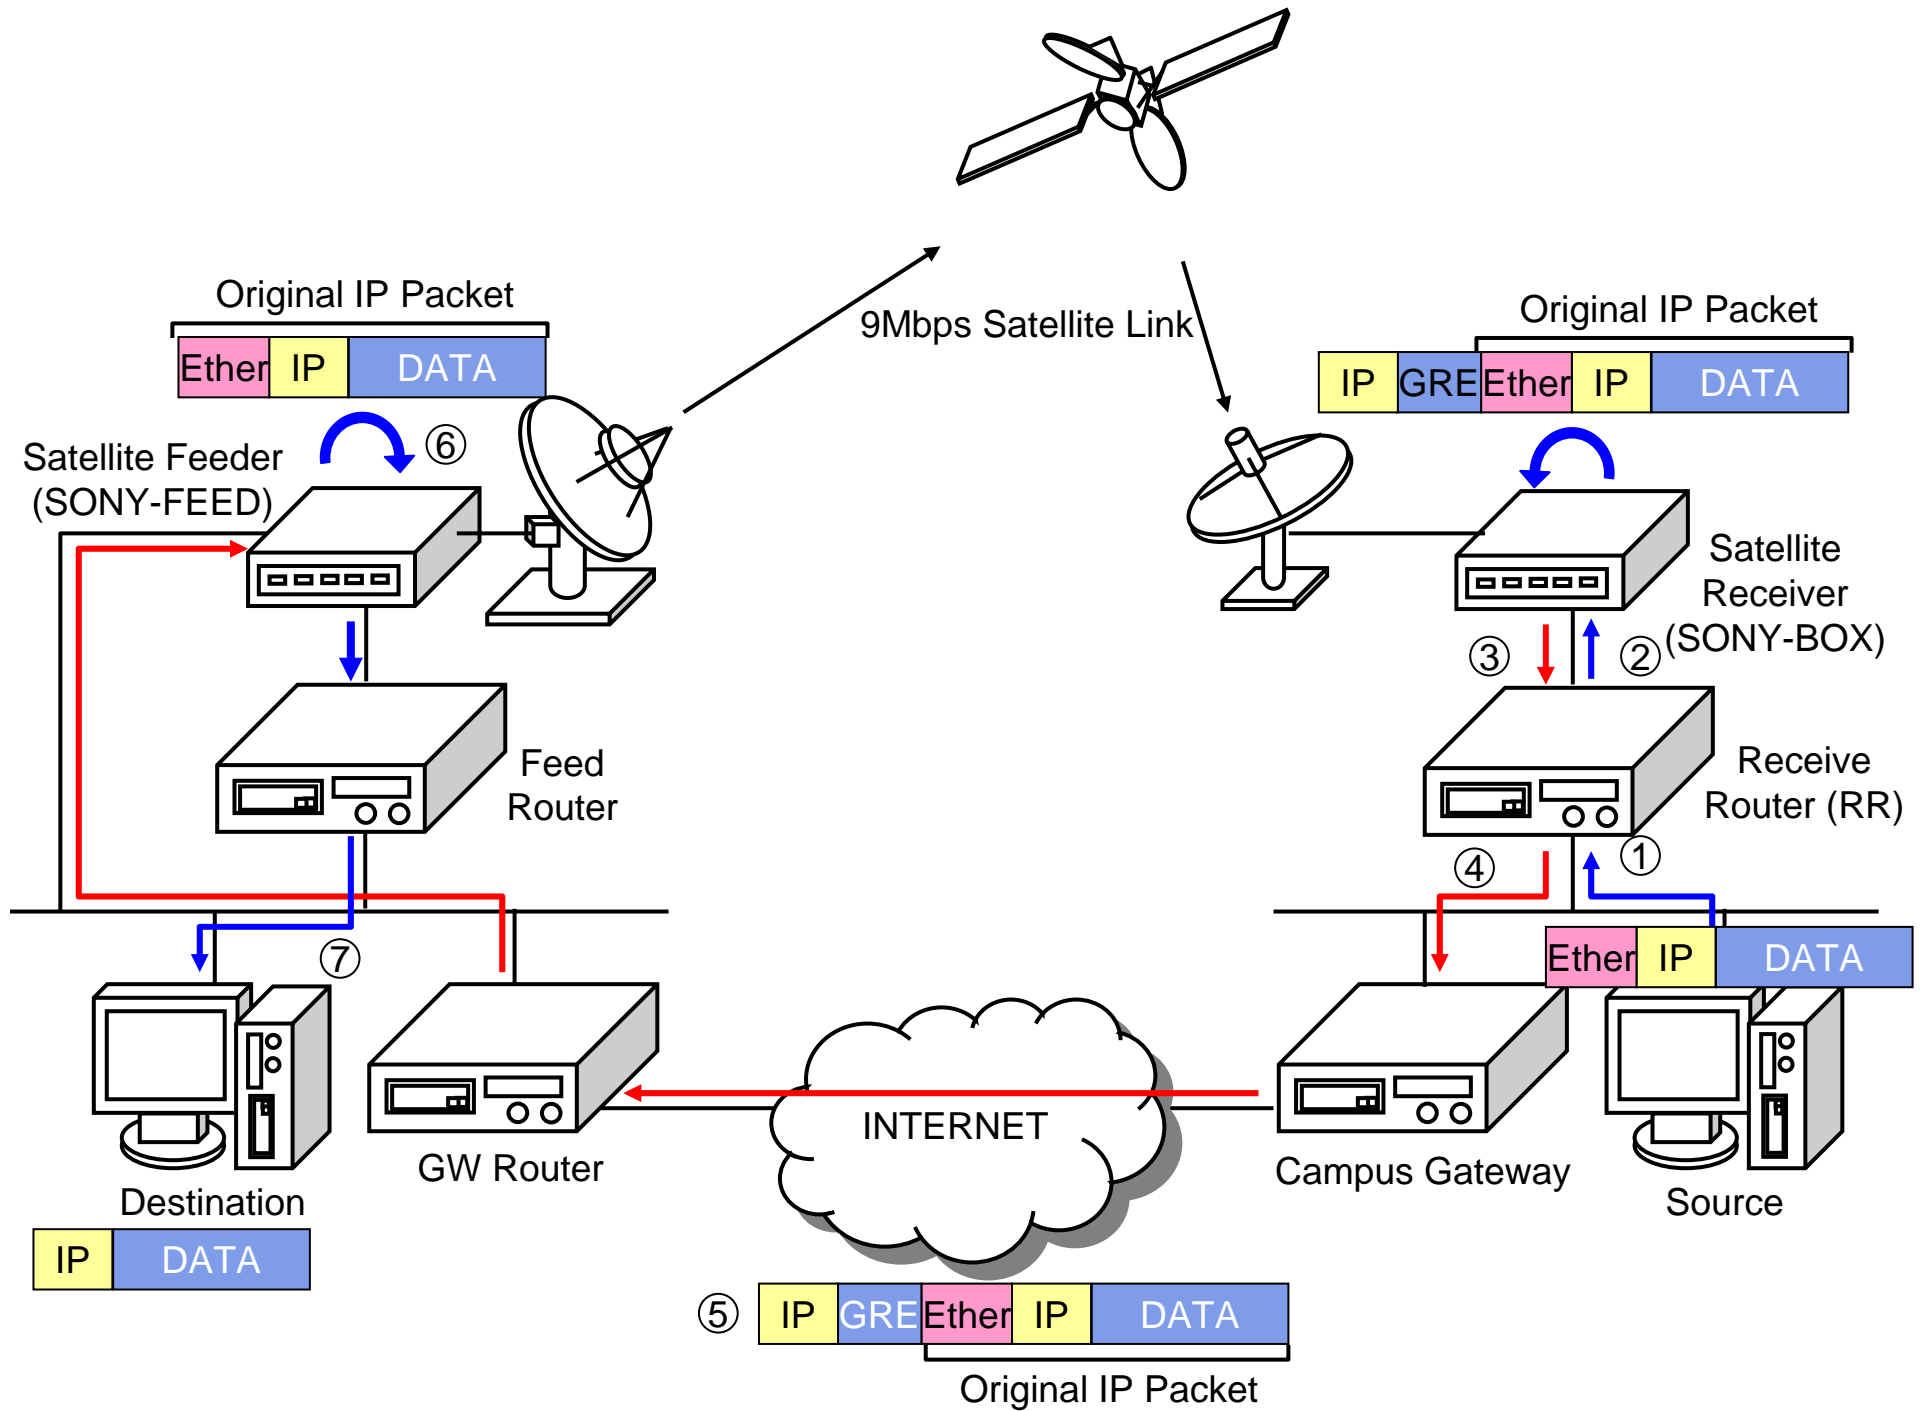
Original IP Packet

| Ether | IP | DATA |
|---|---|---|

9Mbps Satellite Link

Original IP Packet

| IP | GRE | Ether | IP | DATA |
|---|---|---|---|---|

⑥

Satellite Feeder (SONY-FEED)

Satellite Receiver (SONY-BOX)

③ ②

Feed Router

Receive Router (RR)

④ ①

⑦

| Ether | IP | DATA |
|---|---|---|

INTERNET

GW Router

Campus Gateway

Destination

Source

| IP | DATA |
|---|---|

⑤

| IP | GRE | Ether | IP | DATA |
|---|---|---|---|---|

Original IP Packet